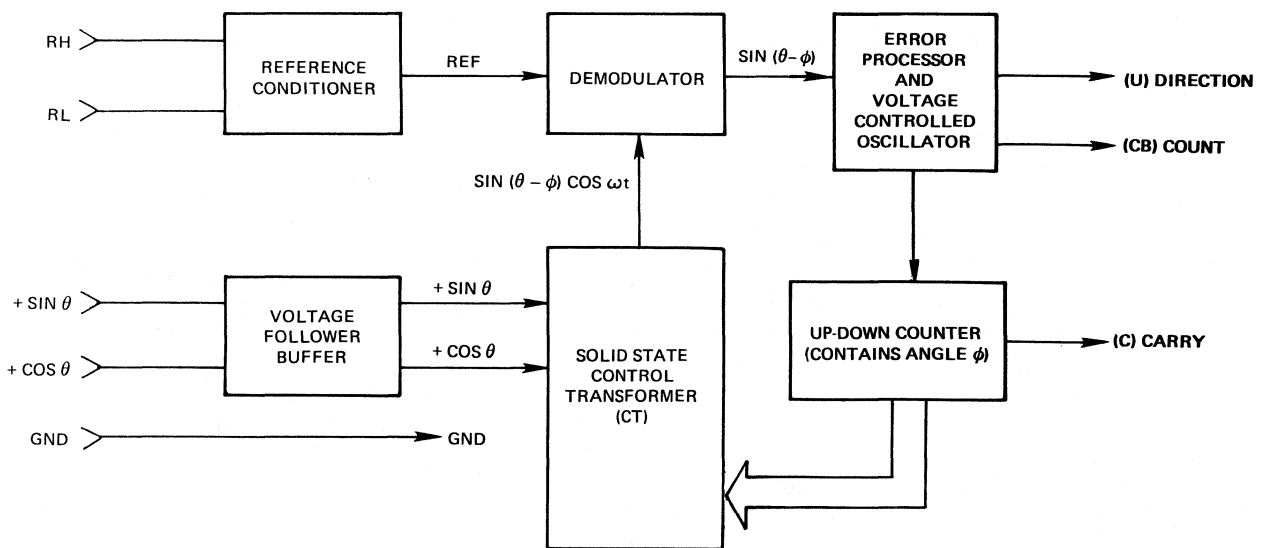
RH

RL

REFERENCE CONDITIONER

REF

DEMODULATOR

SIN $(\theta - \phi)$

ERROR PROCESSOR AND VOLTAGE CONTROLLED OSCILLATOR

(U) DIRECTION

(CB) COUNT

SIN $(\theta - \phi)$ COS $\omega$t

+ SIN $\theta$

+ COS $\theta$

VOLTAGE FOLLOWER BUFFER

+ SIN $\theta$

+ COS $\theta$

SOLID STATE CONTROL TRANSFORMER (CT)

UP-DOWN COUNTER (CONTAINS ANGLE $\phi$)

(C) CARRY

GND

GND